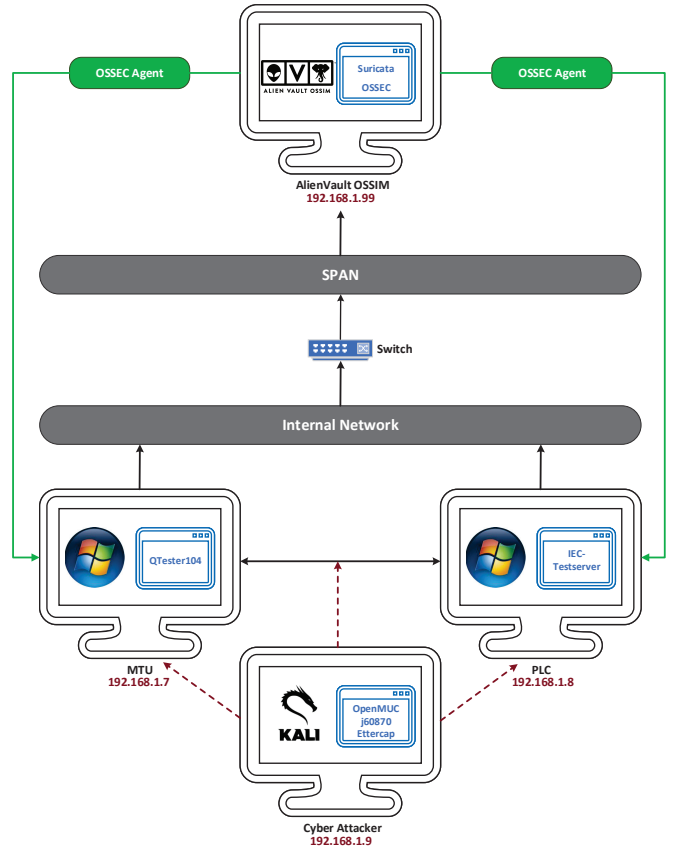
OSSEC Agent

ALIEN VAULT OSSIM

Suricata
OSSEC

OSSEC Agent

AlienVault OSSIM
192.168.1.99

SPAN

Switch

Internal Network

QTester104

IEC-Testserver

MTU
192.168.1.7

PLC
192.168.1.8

KALI

OpenMUC
j60870
Ettercap

Cyber Attacker
192.168.1.9